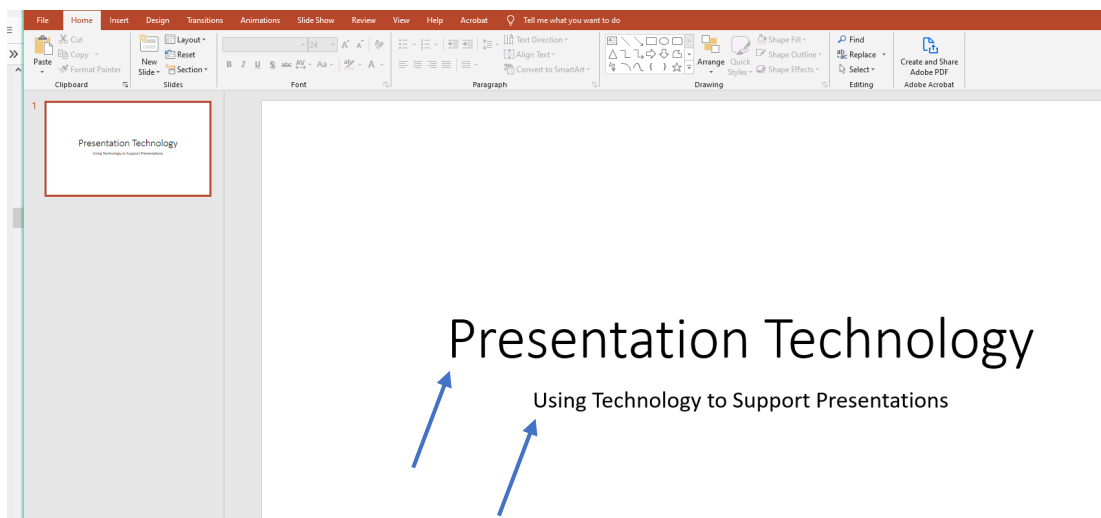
File Home Insert Design Transitions Animations Slide Show Review View Help Acrobat Tell me what you want to do

Paste
Cut
Copy
Format Painter
Clipboard

New Slide
Layout
Reset
Section
Slides

24
B I U S abc AV Aa A
Font

Text Direction
Align Text
Convert to SmartArt
Paragraph

Arrange
Quick Styles
Shape Fill
Shape Outline
Shape Effects
Drawing

Find
Replace
Select
Editing

Create and Share Adobe PDF
Adobe Acrobat

1

Presentation Technology
Using Technology to Support Presentations

Presentation Technology

Using Technology to Support Presentations